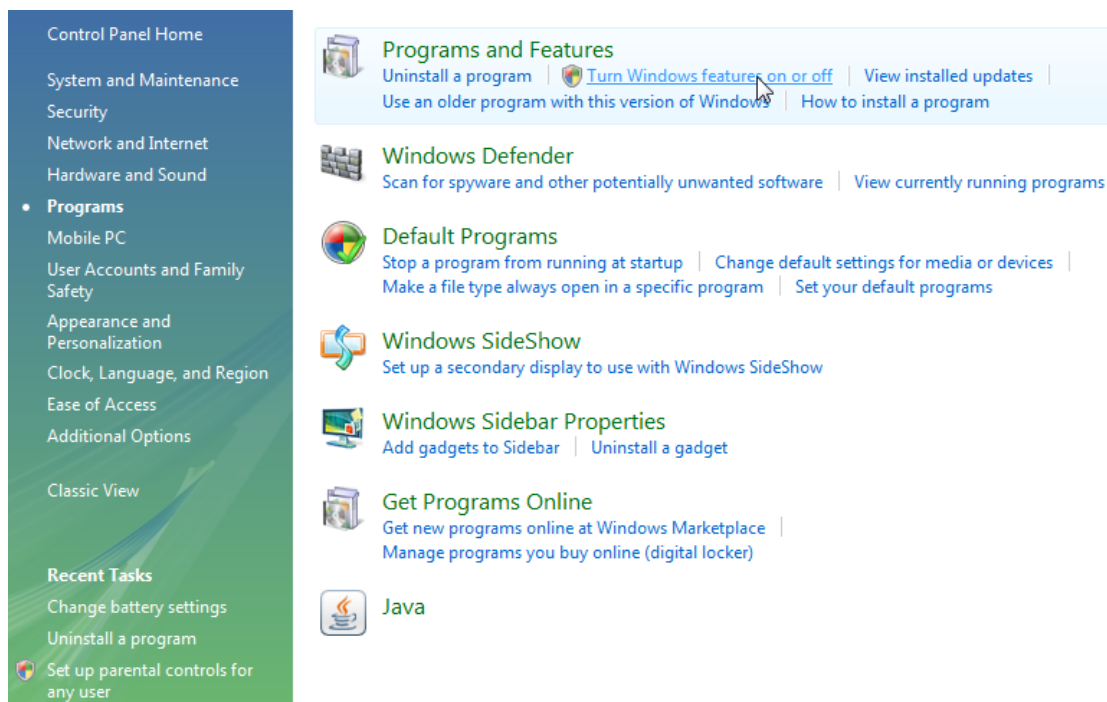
Control Panel Home

System and Maintenance
Security
Network and Internet
Hardware and Sound
Programs
Mobile PC
User Accounts and Family Safety
Appearance and Personalization
Clock, Language, and Region
Ease of Access
Additional Options

Classic View

Recent Tasks
Change battery settings
Uninstall a program
Set up parental controls for any user

Programs and Features
Uninstall a program | Turn Windows features on or off | View installed updates |
Use an older program with this version of Windows | How to install a program

Windows Defender
Scan for spyware and other potentially unwanted software | View currently running programs

Default Programs
Stop a program from running at startup | Change default settings for media or devices |
Make a file type always open in a specific program | Set your default programs

Windows SideShow
Set up a secondary display to use with Windows SideShow

Windows Sidebar Properties
Add gadgets to Sidebar | Uninstall a gadget

Get Programs Online
Get new programs online at Windows Marketplace |
Manage programs you buy online (digital locker)

Java